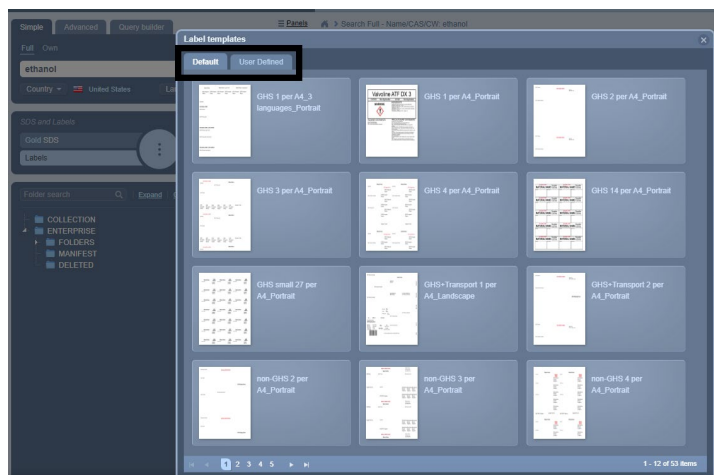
Simple Advanced Query builder

☰ Panels > Search Full - Name/CAS/CW: ethanol

Full Own

ethanol

Country United States

SDS and Labels

Gold SDS

Labels

Folder search Expand

COLLECTION
ENTERPRISE
FOLDERS
MANIFEST
DELETED

Label templates

Default User Defined

GHS 1 per A4_3 languages_Portrait

Valvoline ATF DX 3

GHS 1 per A4_Portrait

GHS 2 per A4_Portrait

GHS 3 per A4_Portrait

GHS 4 per A4_Portrait

GHS 14 per A4_Portrait

GHS small 27 per A4_Portrait

GHS+Transport 1 per A4_Landscape

GHS+Transport 2 per A4_Portrait

non-GHS 2 per A4_Portrait

non-GHS 3 per A4_Portrait

non-GHS 4 per A4_Portrait

1 2 3 4 5

1 - 12 of 53 items